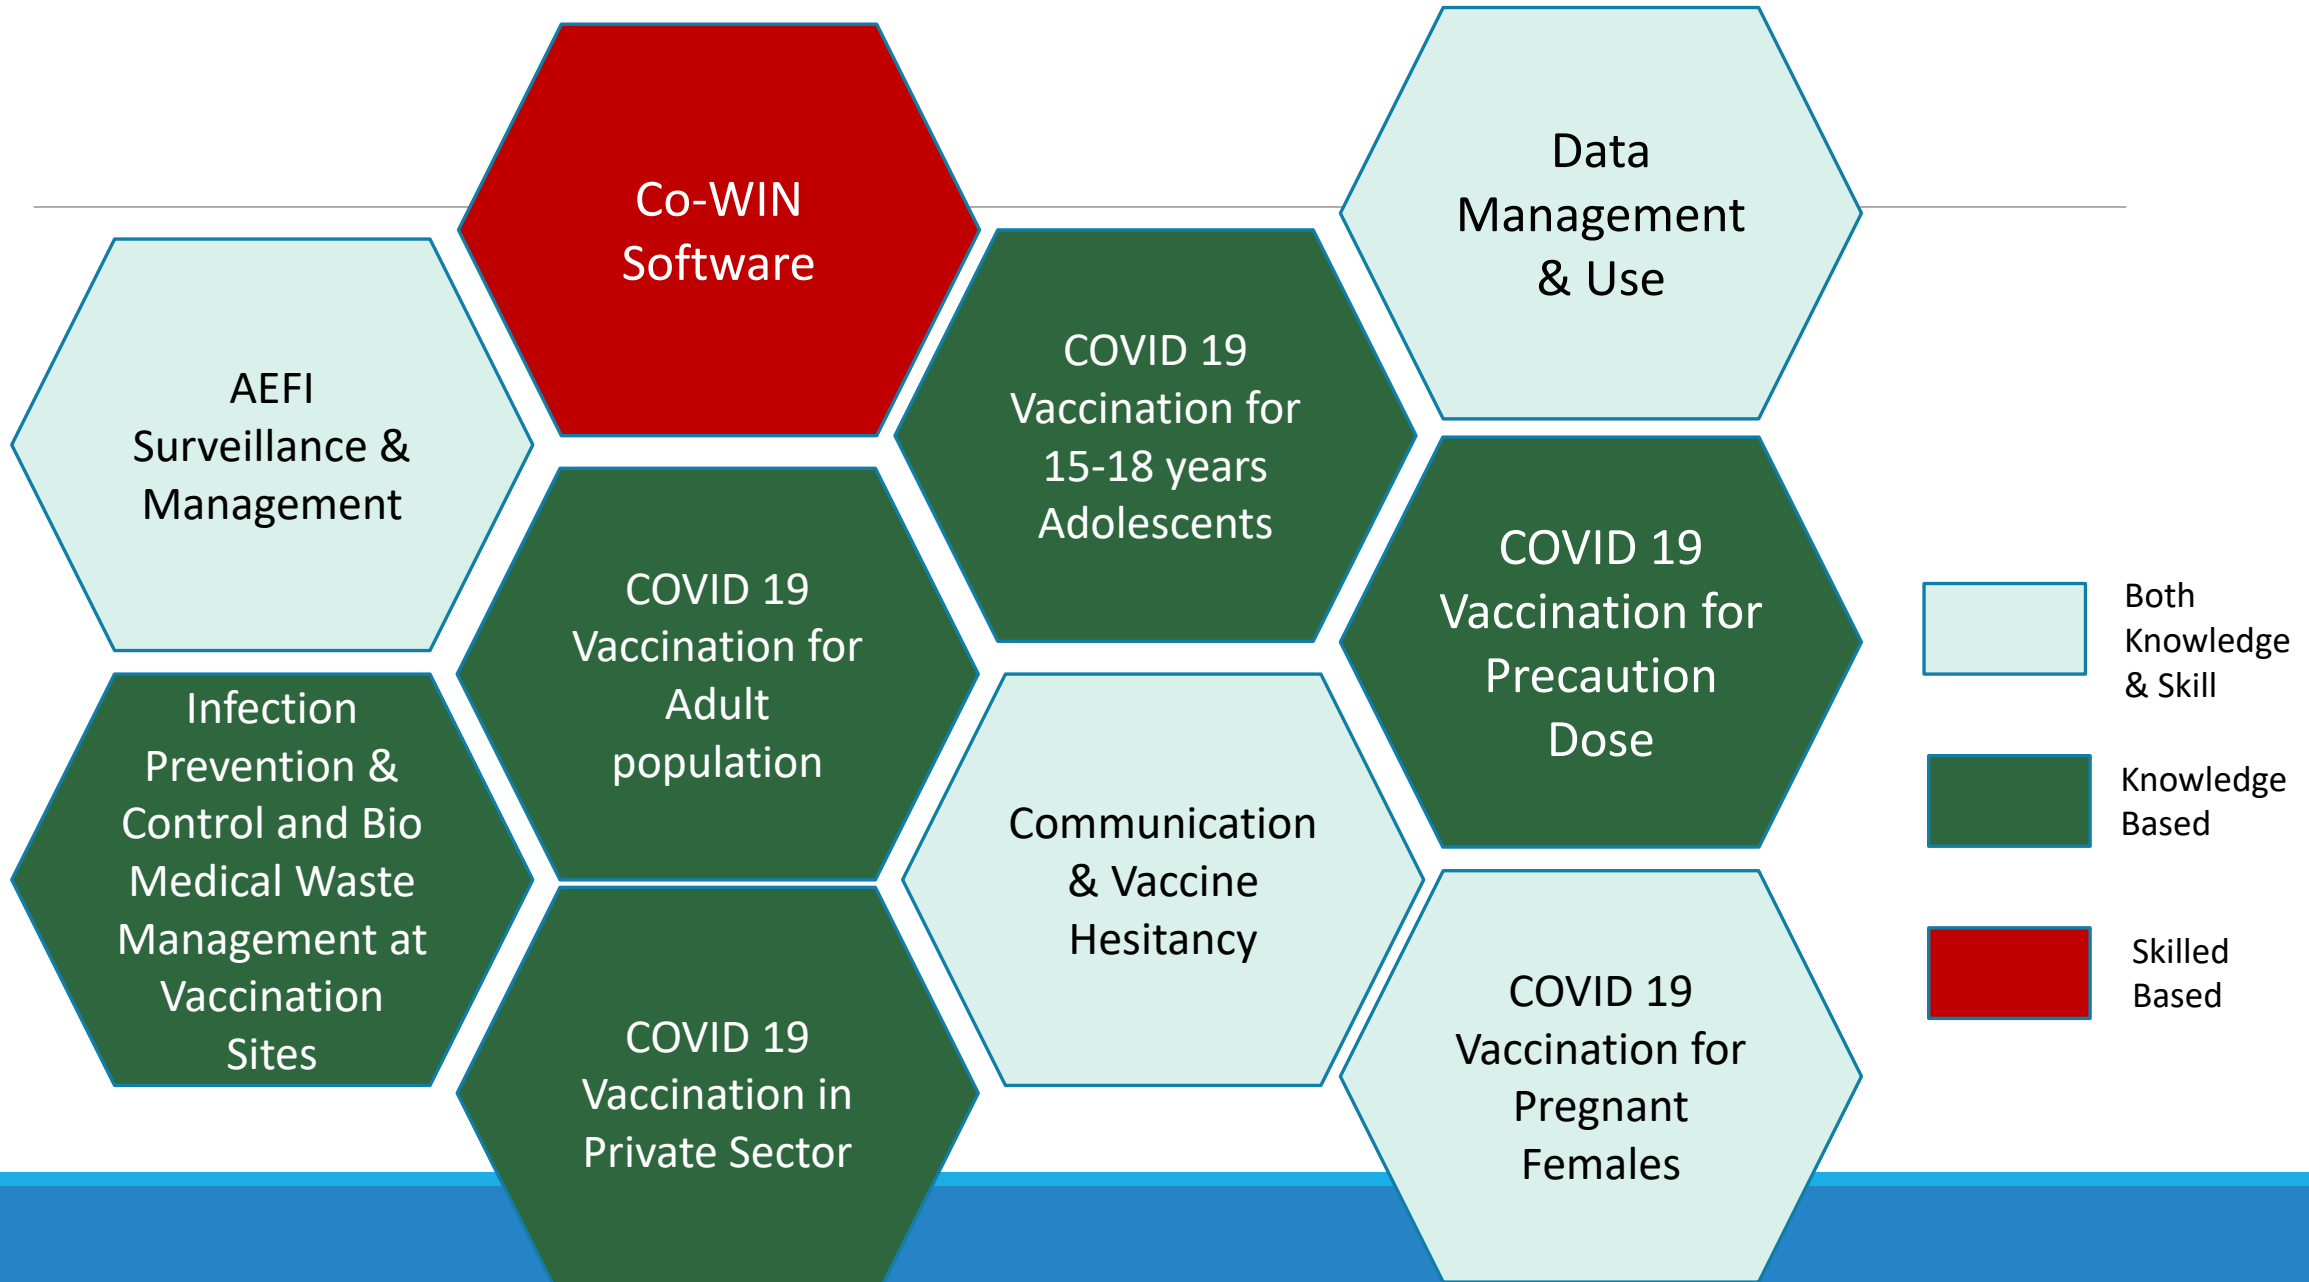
Co-WIN Software

Data Management & Use

AEFI Surveillance & Management

COVID 19 Vaccination for 15-18 years Adolescents

COVID 19 Vaccination for Adult population

COVID 19 Vaccination for Precaution Dose

Infection Prevention & Control and Bio Medical Waste Management at Vaccination Sites

Communication & Vaccine Hesitancy

COVID 19 Vaccination in Private Sector

COVID 19 Vaccination for Pregnant Females

Both Knowledge & Skill

Knowledge Based

Skilled Based